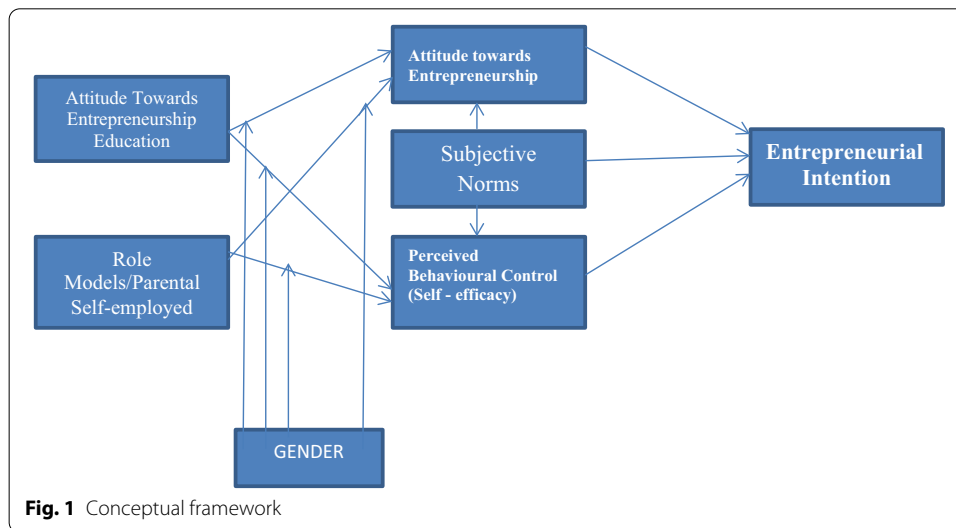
Attitude Towards Entrepreneurship Education

Role Models/Parental Self-employed

Attitude towards Entrepreneurship

Subjective Norms

Perceived Behavioural Control (Self - efficacy)

Entrepreneurial Intention

GENDER

**Fig. 1** Conceptual framework